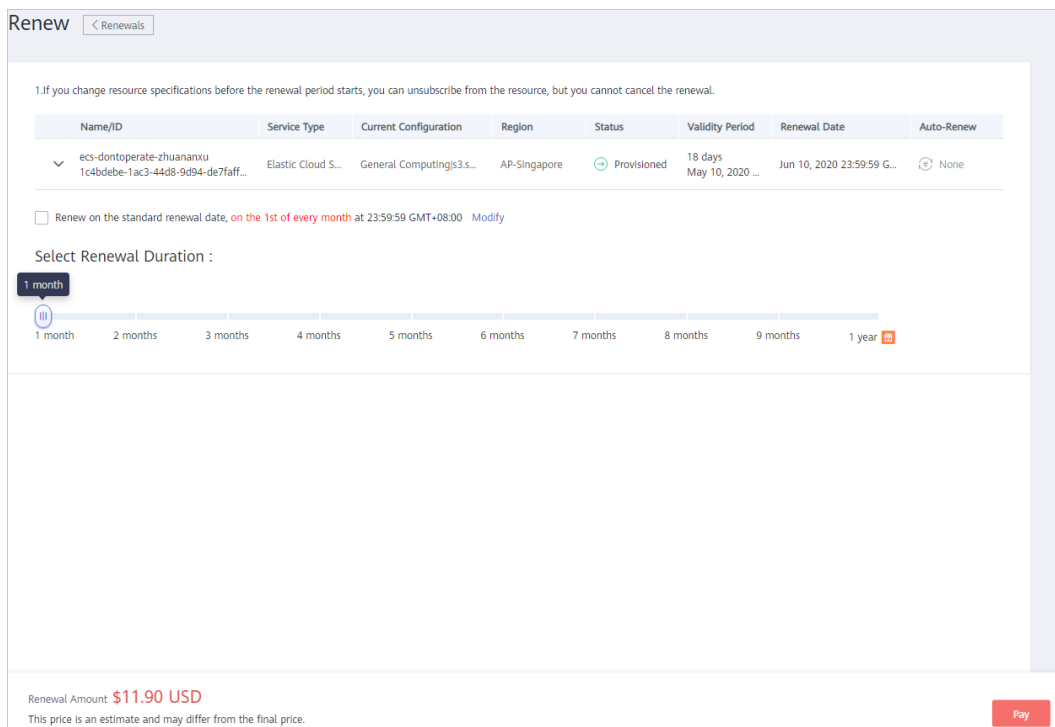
Renew < Renewals

1.If you change resource specifications before the renewal period starts, you can unsubscribe from the resource, but you cannot cancel the renewal.

| Name/ID | Service Type | Current Configuration | Region | Status | Validity Period | Renewal Date | Auto-Renew |
|---|---|---|---|---|---|---|---|
| ecs-dontoperate-zhuananxu 1c4bdebe-1ac3-44d8-9d94-de7faff... | Elastic Cloud S... | General Computing|s3.s... | AP-Singapore | Provisioned | 18 days May 10, 2020 ... | Jun 10, 2020 23:59:59 G... | None |

Renew on the standard renewal date, on the 1st of every month at 23:59:59 GMT+08:00 Modify

Select Renewal Duration :

1 month

1 month 2 months 3 months 4 months 5 months 6 months 7 months 8 months 9 months 1 year

Renewal Amount $11.90 USD
This price is an estimate and may differ from the final price.

Pay